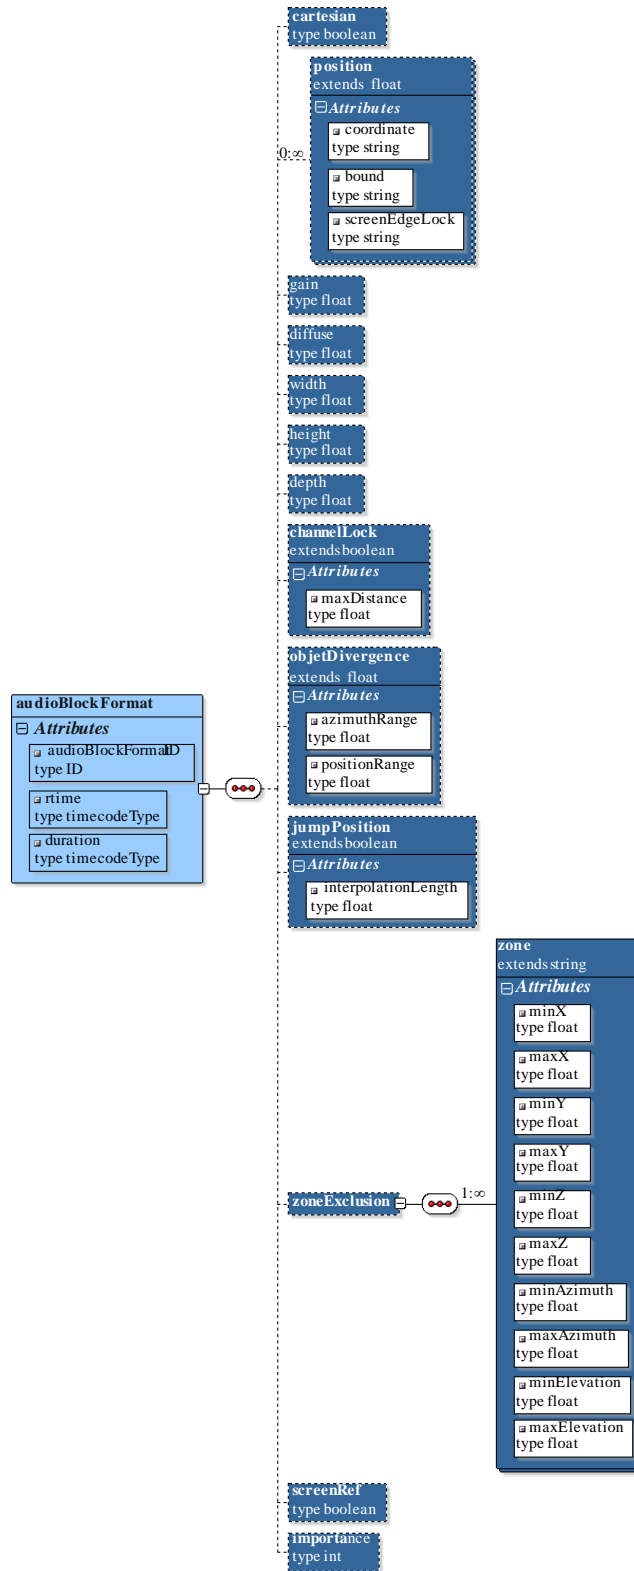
cartesian
type boolean

0..∞

position
extends float
Attributes
coordinate
type string
bound
type string
screenEdgeLock
type string

gain
type float

diffuse
type float

width
type float

height
type float

depth
type float

channelLock
extends boolean
Attributes
maxDistance
type float

audioBlockFormat
Attributes
audioBlockFormatID
type ID
rtime
type timecodeType
duration
type timecodeType

objetDivergence
extends float
Attributes
azimuthRange
type float
positionRange
type float

jumpPosition
extends boolean
Attributes
interpolationLength
type float

zone
extends string
Attributes
minX
type float
maxX
type float
minY
type float
maxY
type float
minZ
type float
maxZ
type float
minAzimuth
type float
maxAzimuth
type float
minElevation
type float
maxElevation
type float

zoneExclusion

1..∞

screenRef
type boolean

importance
type int